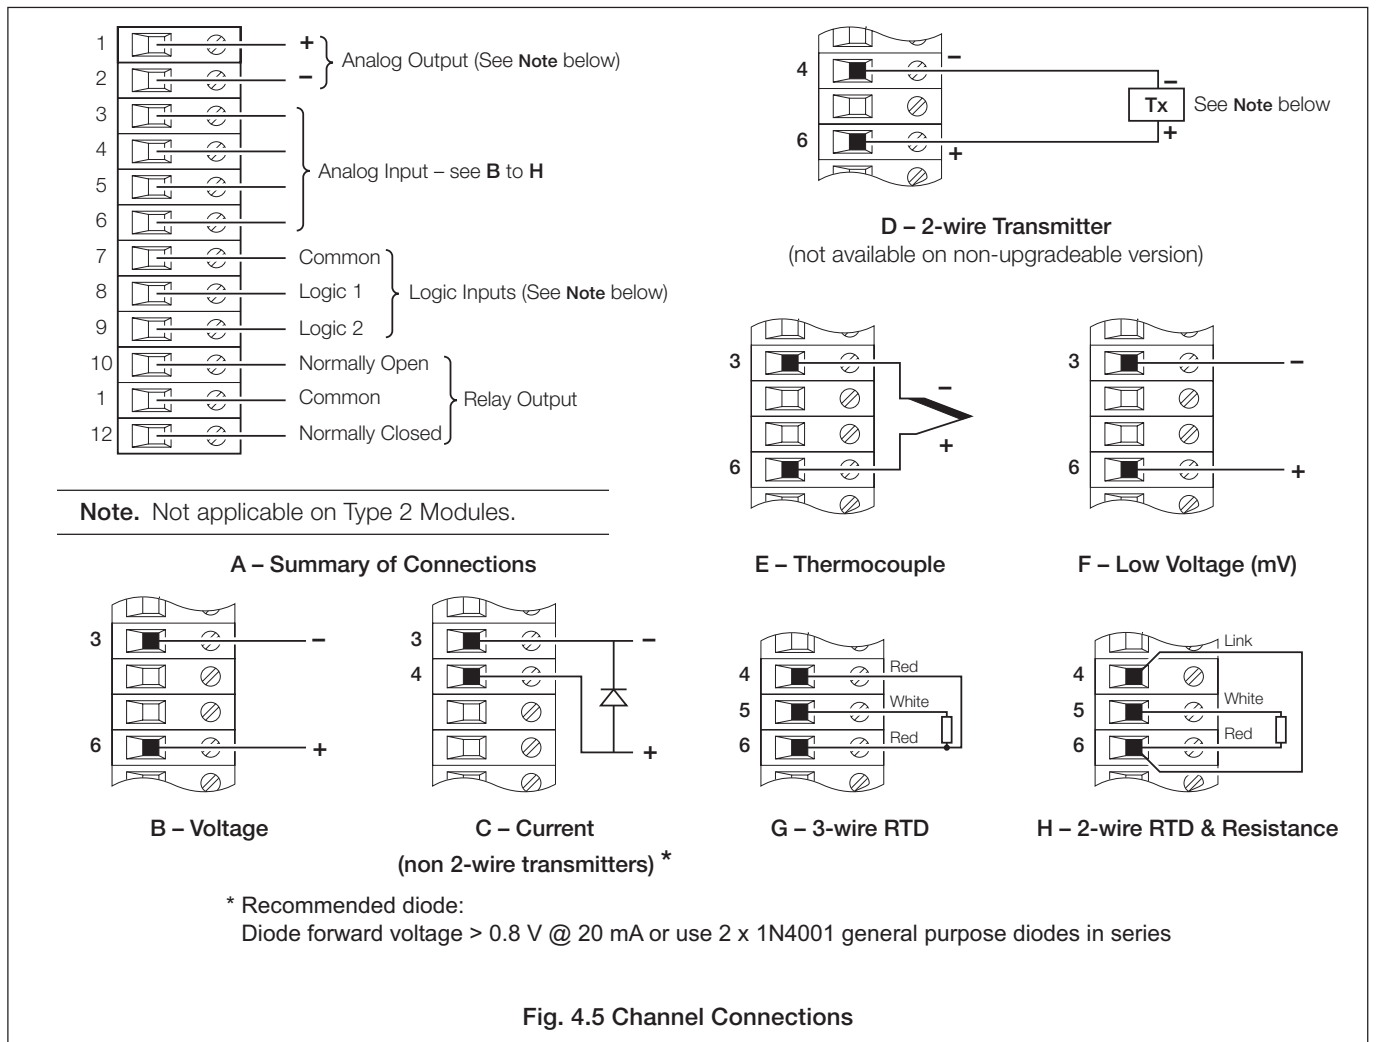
1
2
3
4
5
6
7
8
9
10
1
12

+
–
Analog Output (See **Note** below)

Analog Input – see **B** to **H**

Common
Logic 1
Logic 2
Logic Inputs (See **Note** below)

Normally Open
Common
Normally Closed
Relay Output

**Note.** Not applicable on Type 2 Modules.

**A – Summary of Connections**

4
6
–
–
Tx
See **Note** below
+
+

**D – 2-wire Transmitter**
(not available on non-upgradeable version)

3
6
–
+

**E – Thermocouple**

3
6
–
+

**F – Low Voltage (mV)**

3
6
–
+

**B – Voltage**

3
4
–
+

**C – Current**
**(non 2-wire transmitters)** *

4
5
6
Red
White
Red

**G – 3-wire RTD**

4
5
6
Link
White
Red

**H – 2-wire RTD & Resistance**

* Recommended diode:
Diode forward voltage > 0.8 V @ 20 mA or use 2 x 1N4001 general purpose diodes in series

**Fig. 4.5 Channel Connections**